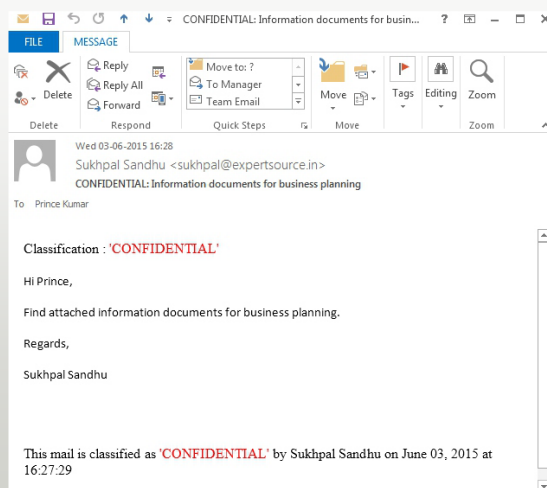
CONFIDENTIAL: Information documents for busin...

? – ☐ ✕

FILE MESSAGE

Delete

Reply
Reply All
Forward

Respond

Move to: ?
To Manager
Team Email

Quick Steps

Move

Move

Tags

Editing

Zoom

Zoom

Wed 03-06-2015 16:28
Sukhpal Sandhu <sukhpal@expertsource.in>
CONFIDENTIAL: Information documents for business planning

To Prince Kumar

Classification : 'CONFIDENTIAL'

Hi Prince,

Find attached information documents for business planning.

Regards,

Sukhpal Sandhu

This mail is classified as 'CONFIDENTIAL' by Sukhpal Sandhu on June 03, 2015 at 16:27:29